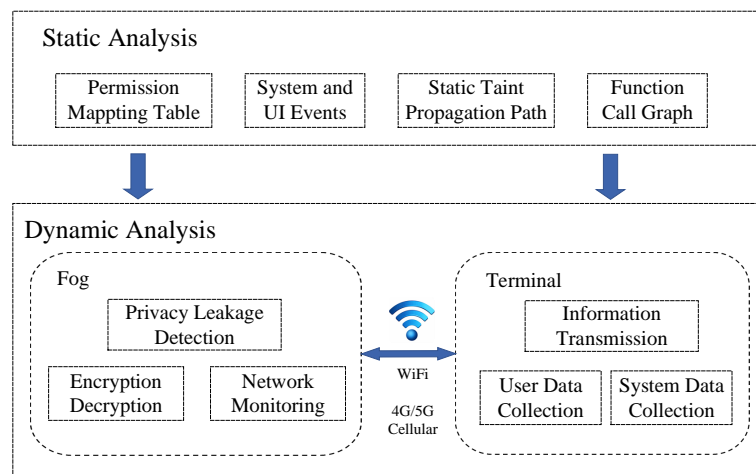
Static Analysis

Permission Mappting Table

System and UI Events

Static Taint Propagation Path

Function Call Graph

Dynamic Analysis

Fog

Privacy Leakage Detection

Encryption Decryption

Network Monitoring

WiFi

4G/5G Cellular

Terminal

Information Transmission

User Data Collection

System Data Collection